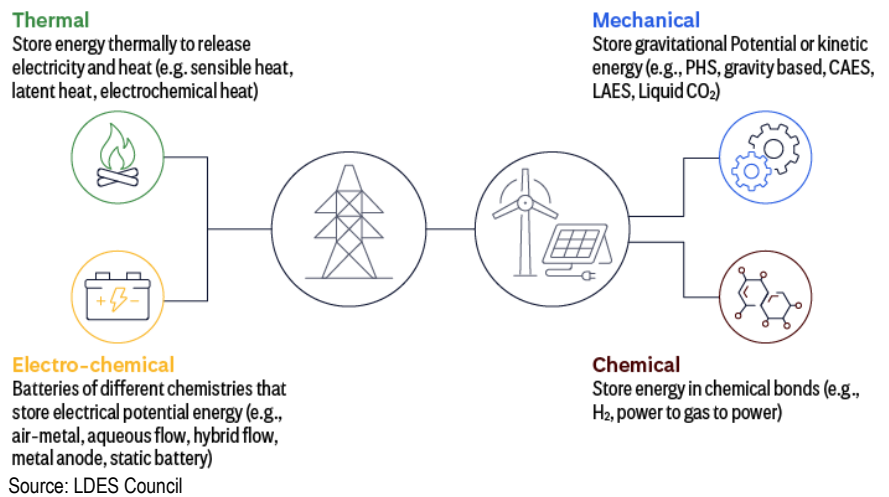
Thermal
Store energy thermally to release electricity and heat (e.g. sensible heat, latent heat, electrochemical heat)

Mechanical
Store gravitational Potential or kinetic energy (e.g., PHS, gravity based, CAES, LAES, Liquid $CO_2$)

+ −

Electro-chemical
Batteries of different chemistries that store electrical potential energy (e.g., air-metal, aqueous flow, hybrid flow, metal anode, static battery)

Chemical
Store energy in chemical bonds (e.g., $H_2$, power to gas to power)

Source: LDES Council